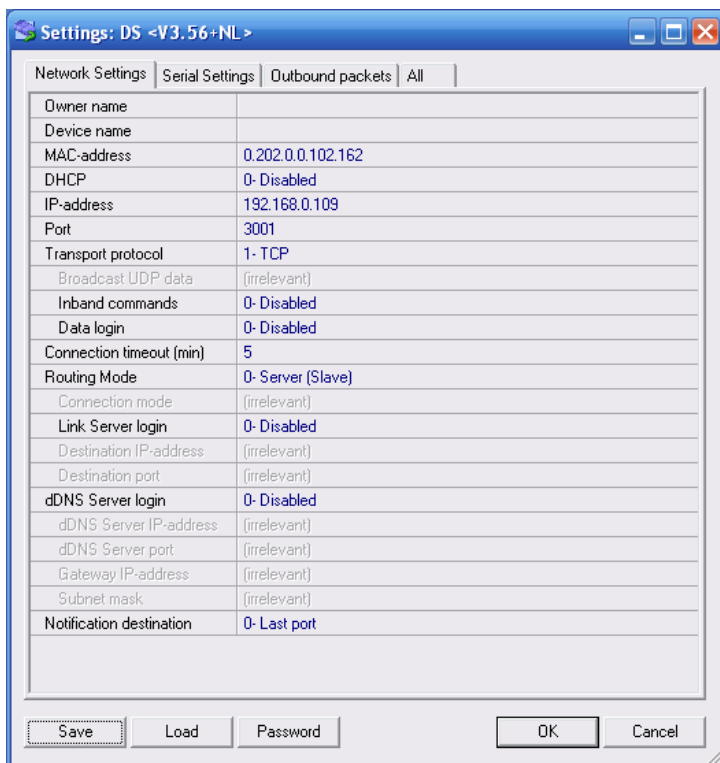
Settings: DS <V3.56+NL>

Network Settings | Serial Settings | Outbound packets | All

| | |
|---|---|
| Owner name | |
| Device name | |
| MAC-address | 0.202.0.0.102.162 |
| DHCP | 0- Disabled |
| IP-address | 192.168.0.109 |
| Port | 3001 |
| Transport protocol | 1- TCP |
| Broadcast UDP data | (irrelevant) |
| Inband commands | 0- Disabled |
| Data login | 0- Disabled |
| Connection timeout (min) | 5 |
| Routing Mode | 0- Server (Slave) |
| Connection mode | (irrelevant) |
| Link Server login | 0- Disabled |
| Destination IP-address | (irrelevant) |
| Destination port | (irrelevant) |
| dDNS Server login | 0- Disabled |
| dDNS Server IP-address | (irrelevant) |
| dDNS Server port | (irrelevant) |
| Gateway IP-address | (irrelevant) |
| Subnet mask | (irrelevant) |
| Notification destination | 0- Last port |

Save Load Password OK Cancel